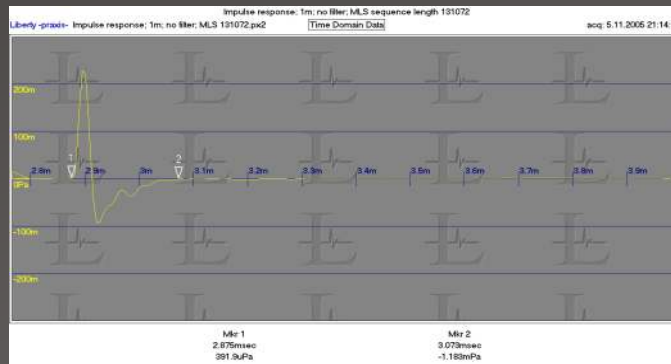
Impulse response; 1m; no filter; MLS sequence length 131072

Liberty -praxis- Impulse response; 1m; no filter; MLS 131072.px2

Time Domain Data

acq: 5.11.2005 21:14:

200m

100m

0Pa

-100m

-200m

2.8m

2.9m

3m

3.1m

3.2m

3.3m

3.4m

3.5m

3.6m

3.7m

3.8m

3.9m

1

2

Mkr 1
2.875msec
391.9uPa

Mkr 2
3.073msec
-1.183mPa